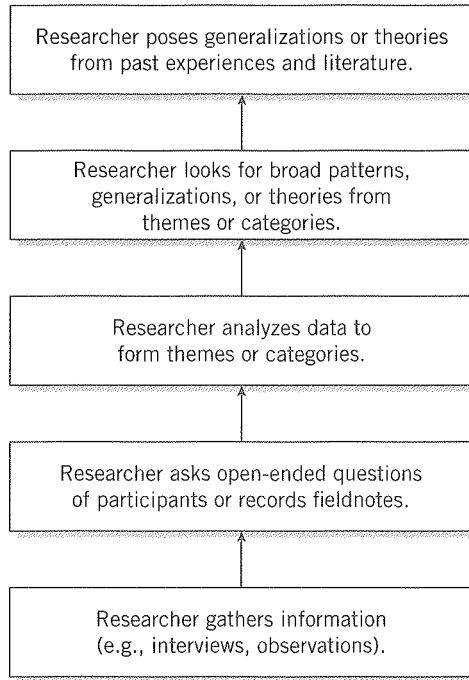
Researcher poses generalizations or theories from past experiences and literature.

Researcher looks for broad patterns, generalizations, or theories from themes or categories.

Researcher analyzes data to form themes or categories.

Researcher asks open-ended questions of participants or records fieldnotes.

Researcher gathers information (e.g., interviews, observations).